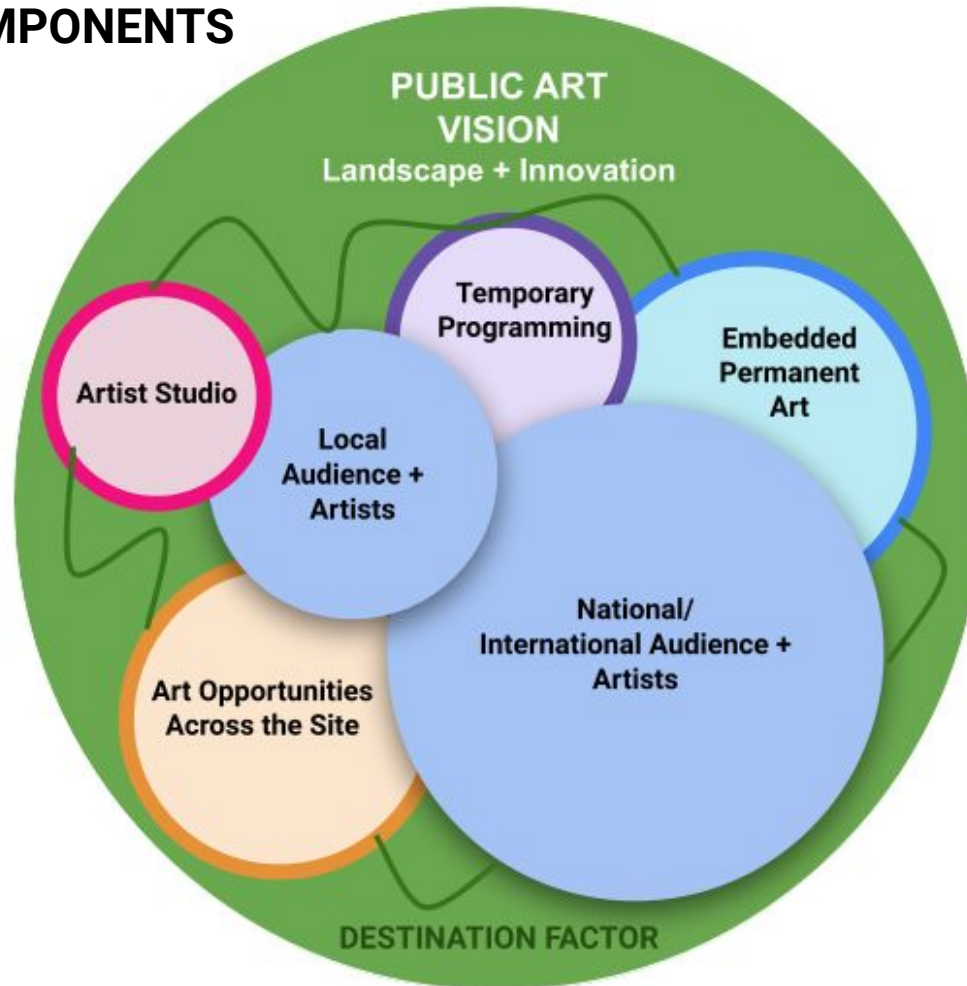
MPONENTS

PUBLIC ART VISION
Landscape + Innovation

Temporary Programming

Embedded Permanent Art

Artist Studio

Local Audience + Artists

National/ International Audience + Artists

Art Opportunities Across the Site

DESTINATION FACTOR